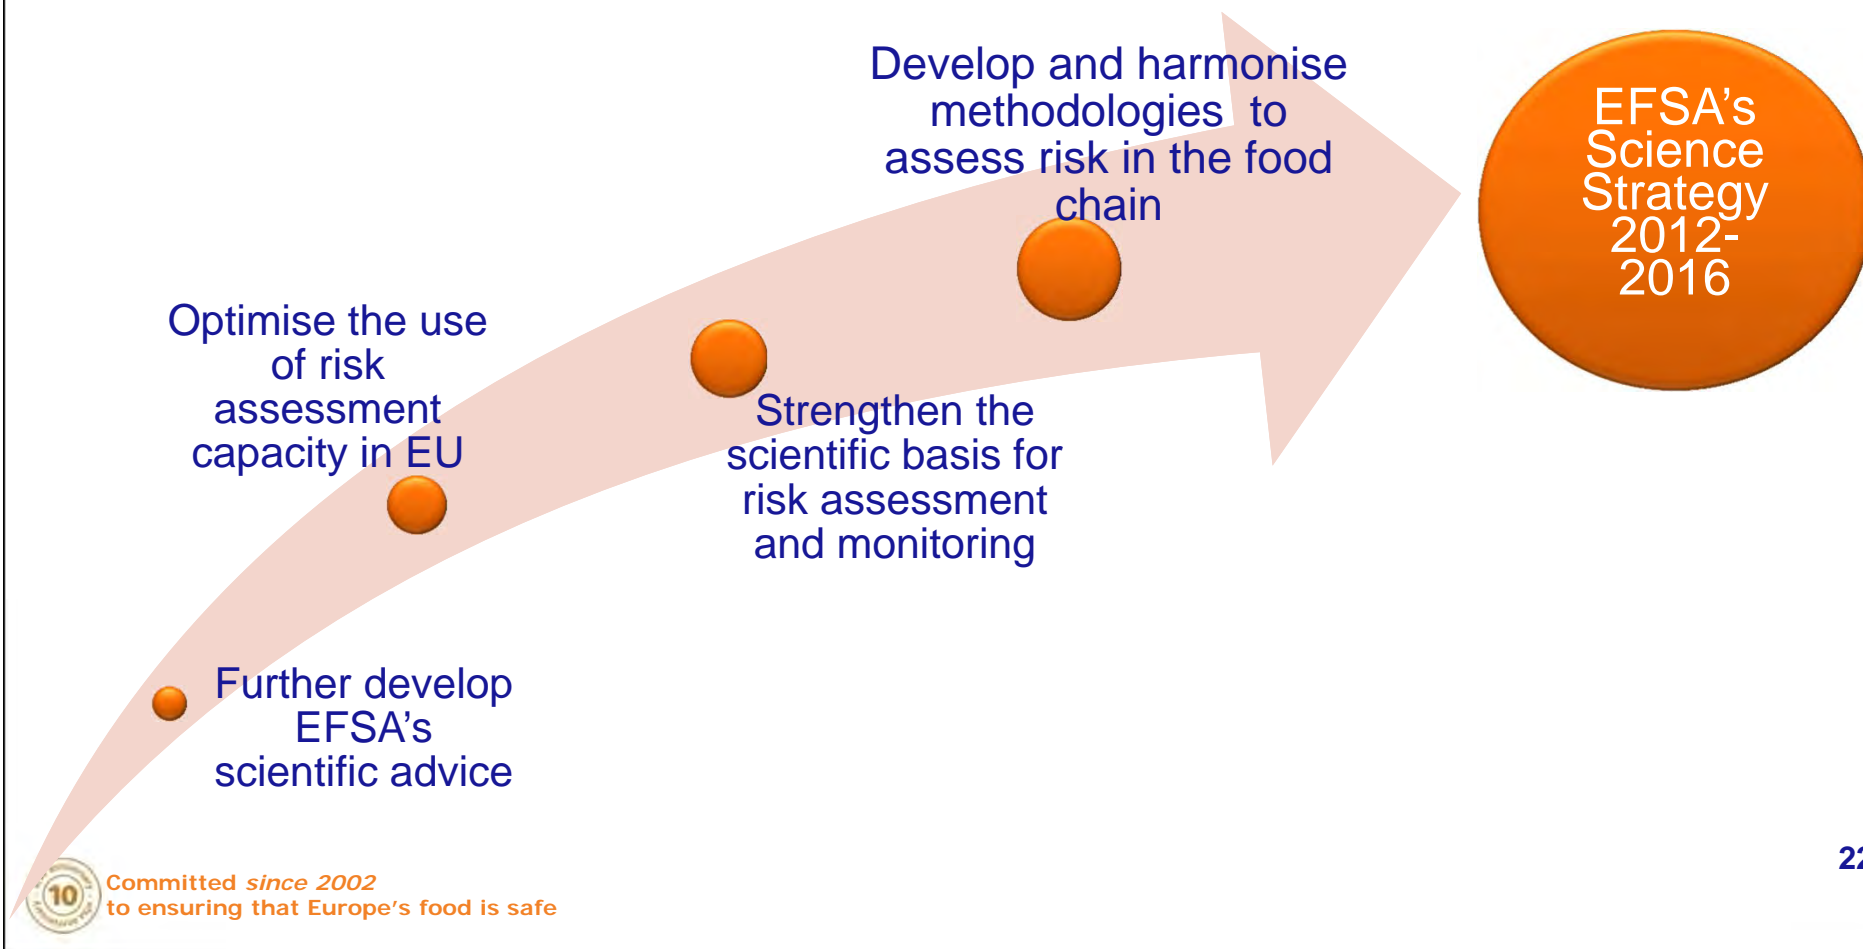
Develop and harmonise methodologies to assess risk in the food chain

EFSA's Science Strategy 2012-2016

Optimise the use of risk assessment capacity in EU

Strengthen the scientific basis for risk assessment and monitoring

Further develop EFSA's scientific advice

10

Committed since 2002
to ensuring that Europe's food is safe

22